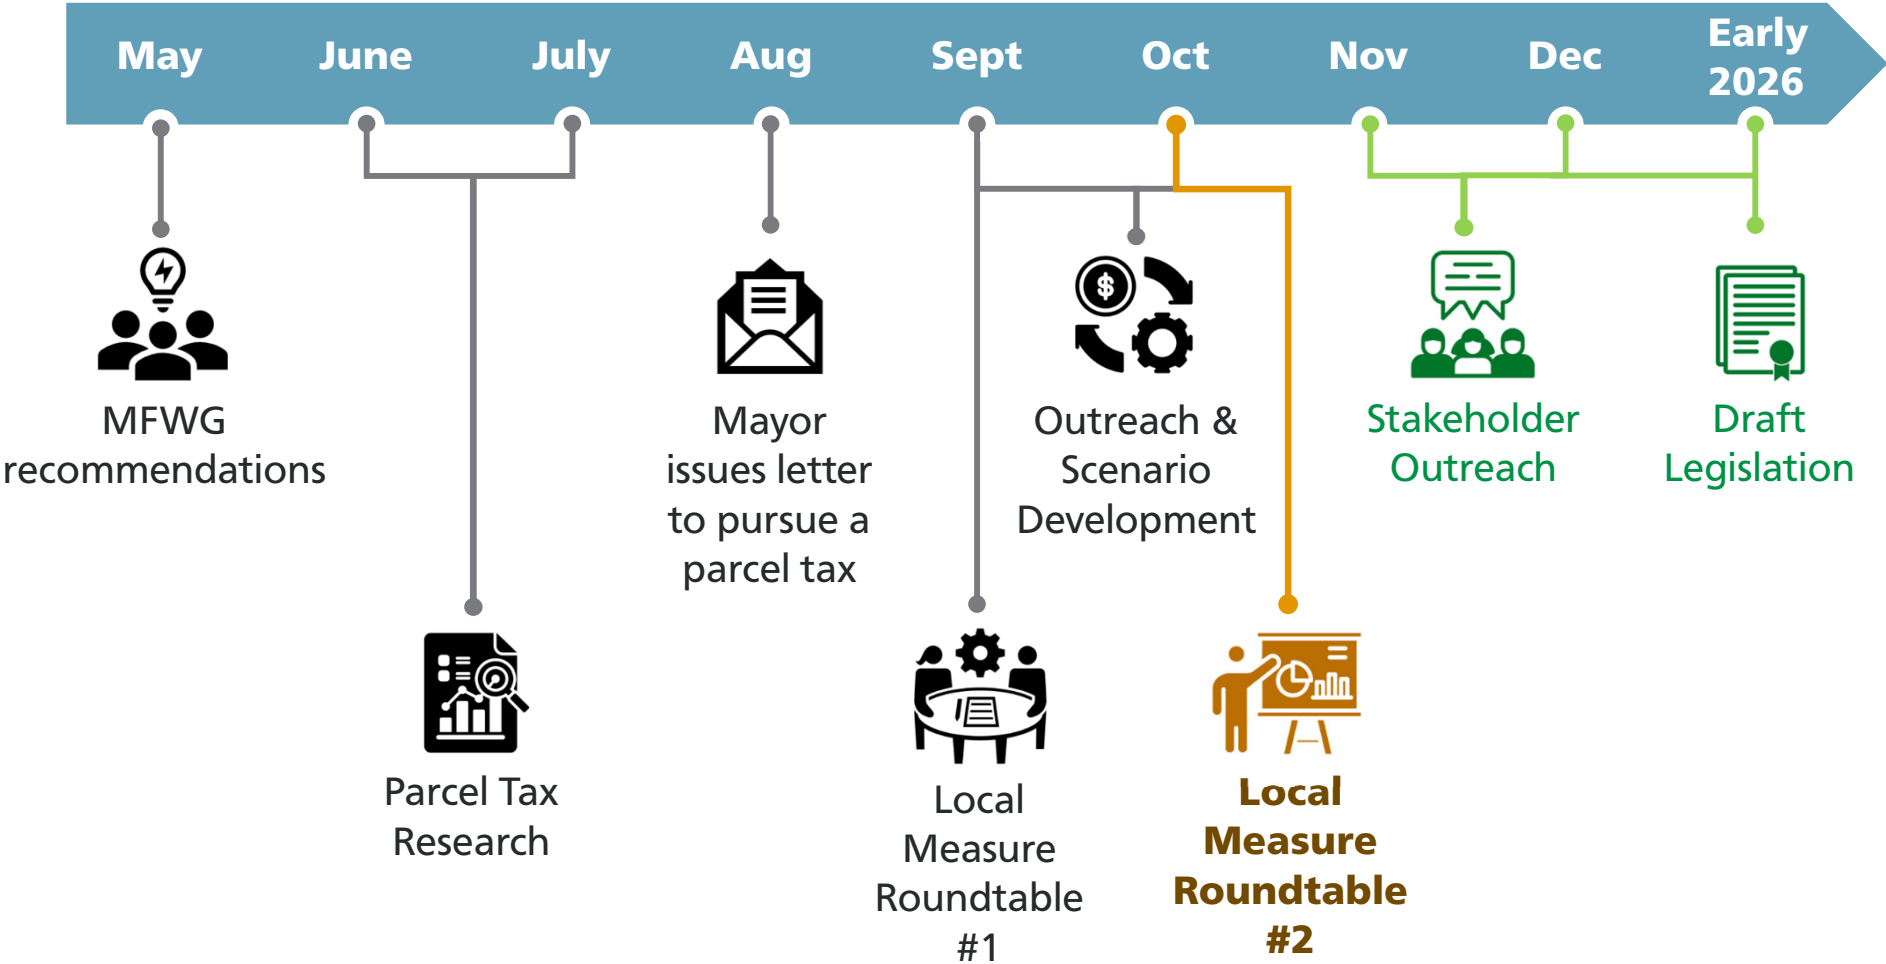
May June July Aug Sept Oct Nov Dec Early 2026

MFWG recommendations

Parcel Tax Research

Mayor issues letter to pursue a parcel tax

Local Measure Roundtable #1

Outreach & Scenario Development

Local Measure Roundtable #2

Stakeholder Outreach

Draft Legislation